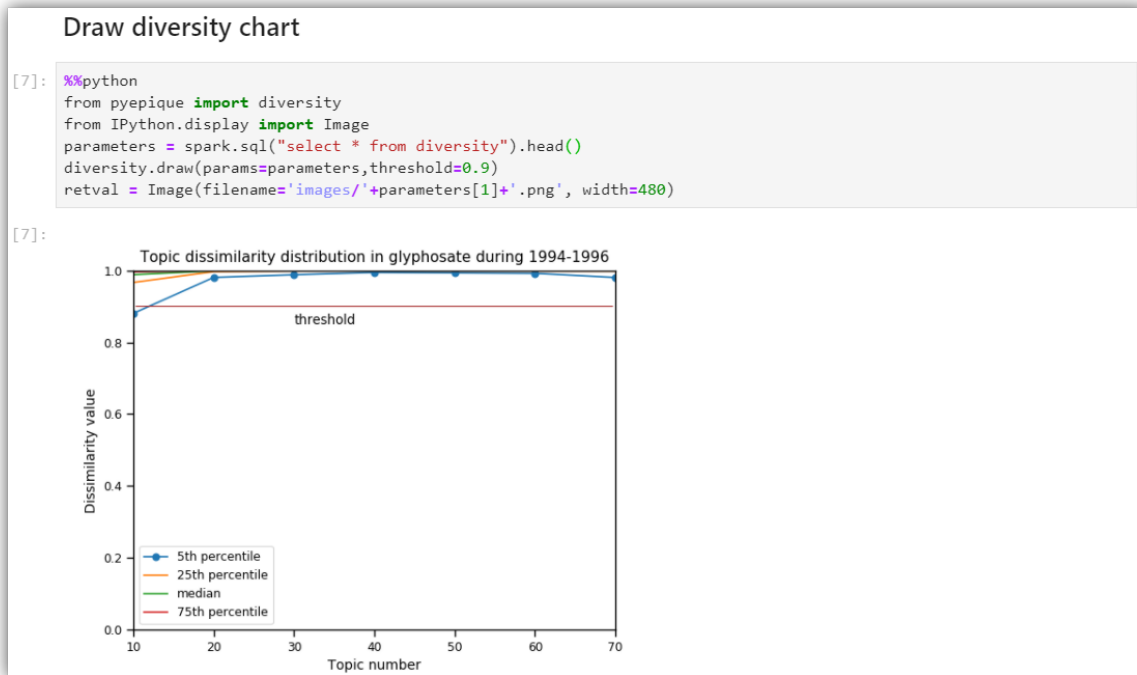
Draw diversity chart

[7]: %%python
from pyepique import diversity
from IPython.display import Image
parameters = spark.sql("select * from diversity").head()
diversity.draw(params=parameters,threshold=0.9)
retval = Image(filename='images/'+parameters[1]+'.png', width=480)

[7]:

Topic dissimilarity distribution in glyphosate during 1994-1996

1.0
0.8
0.6
0.4
0.2
0.0

threshold

Dissimilarity value

5th percentile
25th percentile
median
75th percentile

10 20 30 40 50 60 70
Topic number